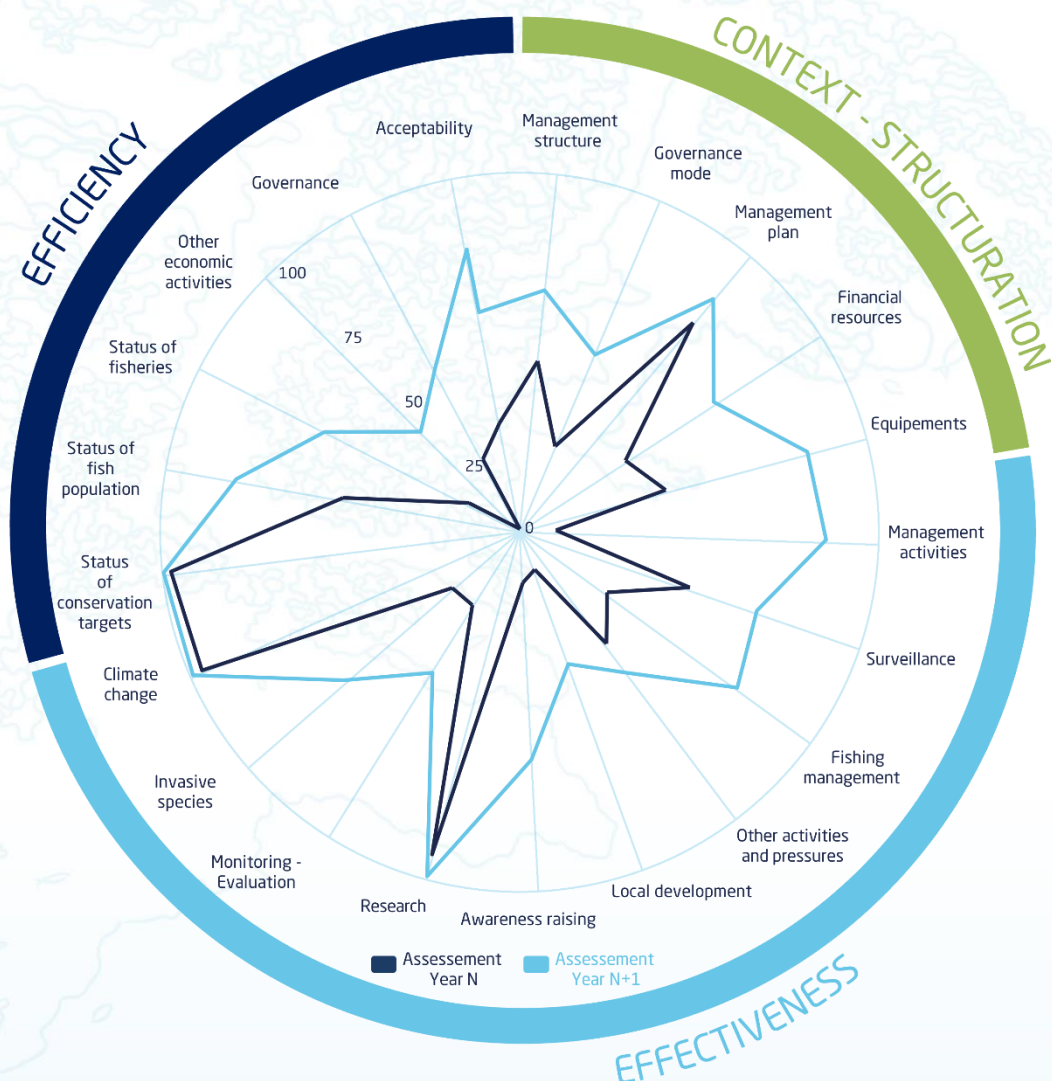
EFFICIENCY

CONTEXT - STRUCTURATION

Acceptability

Management structure

Governance mode

Management plan

Financial resources

Equipements

Management activities

Surveillance

Fishing management

Other activities and pressures

Local development

Awareness raising

Research

Monitoring - Evaluation

Invasive species

Climate change

Status of conservation targets

Status of fish population

Status of fisheries

Other economic activities

Governance

100

75

50

25

0

Assessement Year N

Assessement Year N+1

EFFECTIVENESS